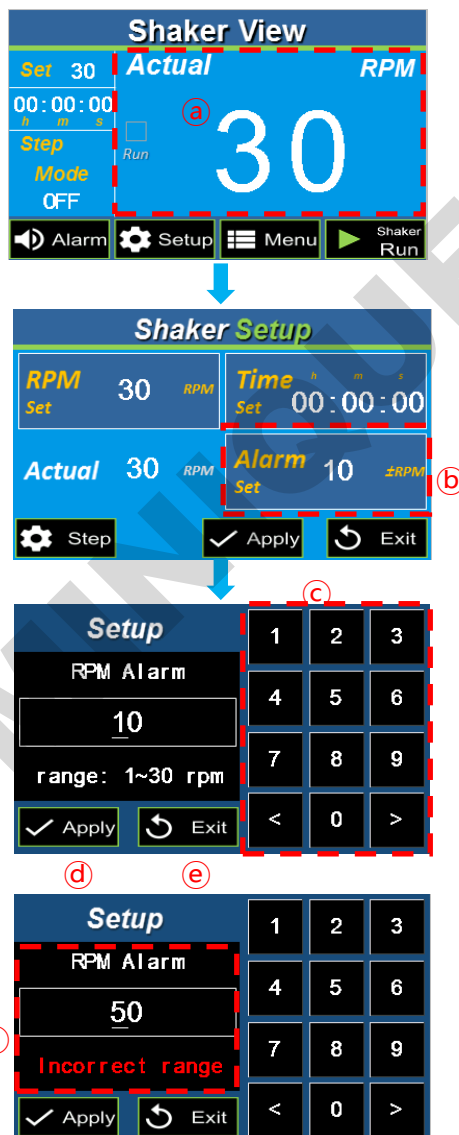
Shaker View

Set 30

00:00:00
h m s

Step

Mode

OFF

Actual

RPM

ⓐ

Run

30

Alarm

Setup

Menu

Shaker Run

Shaker Setup

RPM Set

30

RPM

Time Set

h m s

00:00:00

Actual

30

RPM

Alarm Set

10

±RPM

ⓑ

Step

Apply

Exit

Setup

RPM Alarm

10

range: 1~30 rpm

Apply

Exit

ⓒ

| 1 | 2 | 3 |
|---|---|---|
| 4 | 5 | 6 |
| 7 | 8 | 9 |
| < | 0 | > |

ⓓ

ⓔ

Setup

RPM Alarm

50

Incorrect range

Apply

Exit

| 1 | 2 | 3 |
|---|---|---|
| 4 | 5 | 6 |
| 7 | 8 | 9 |
| < | 0 | > |